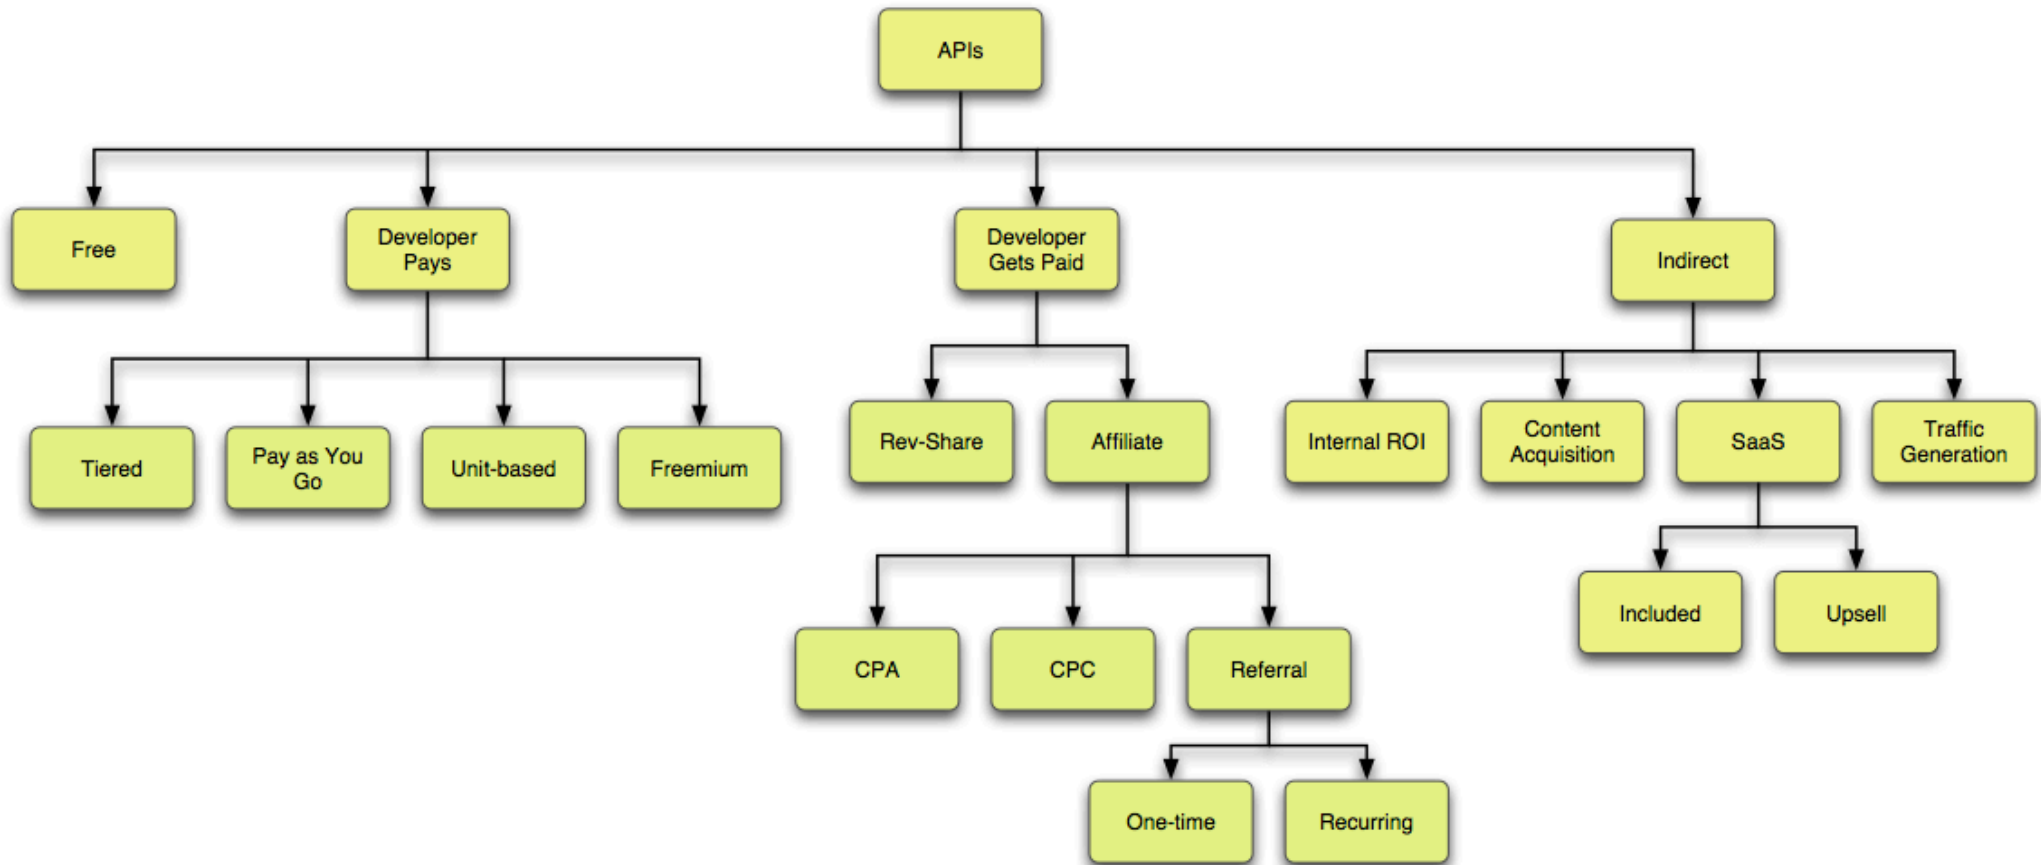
APIs

Free

Developer Pays

Tiered

Pay as You Go

Unit-based

Freemium

Developer Gets Paid

Rev-Share

Affiliate

CPA

CPC

Referral

One-time

Recurring

Indirect

Internal ROI

Content Acquisition

SaaS

Included

Upsell

Traffic Generation